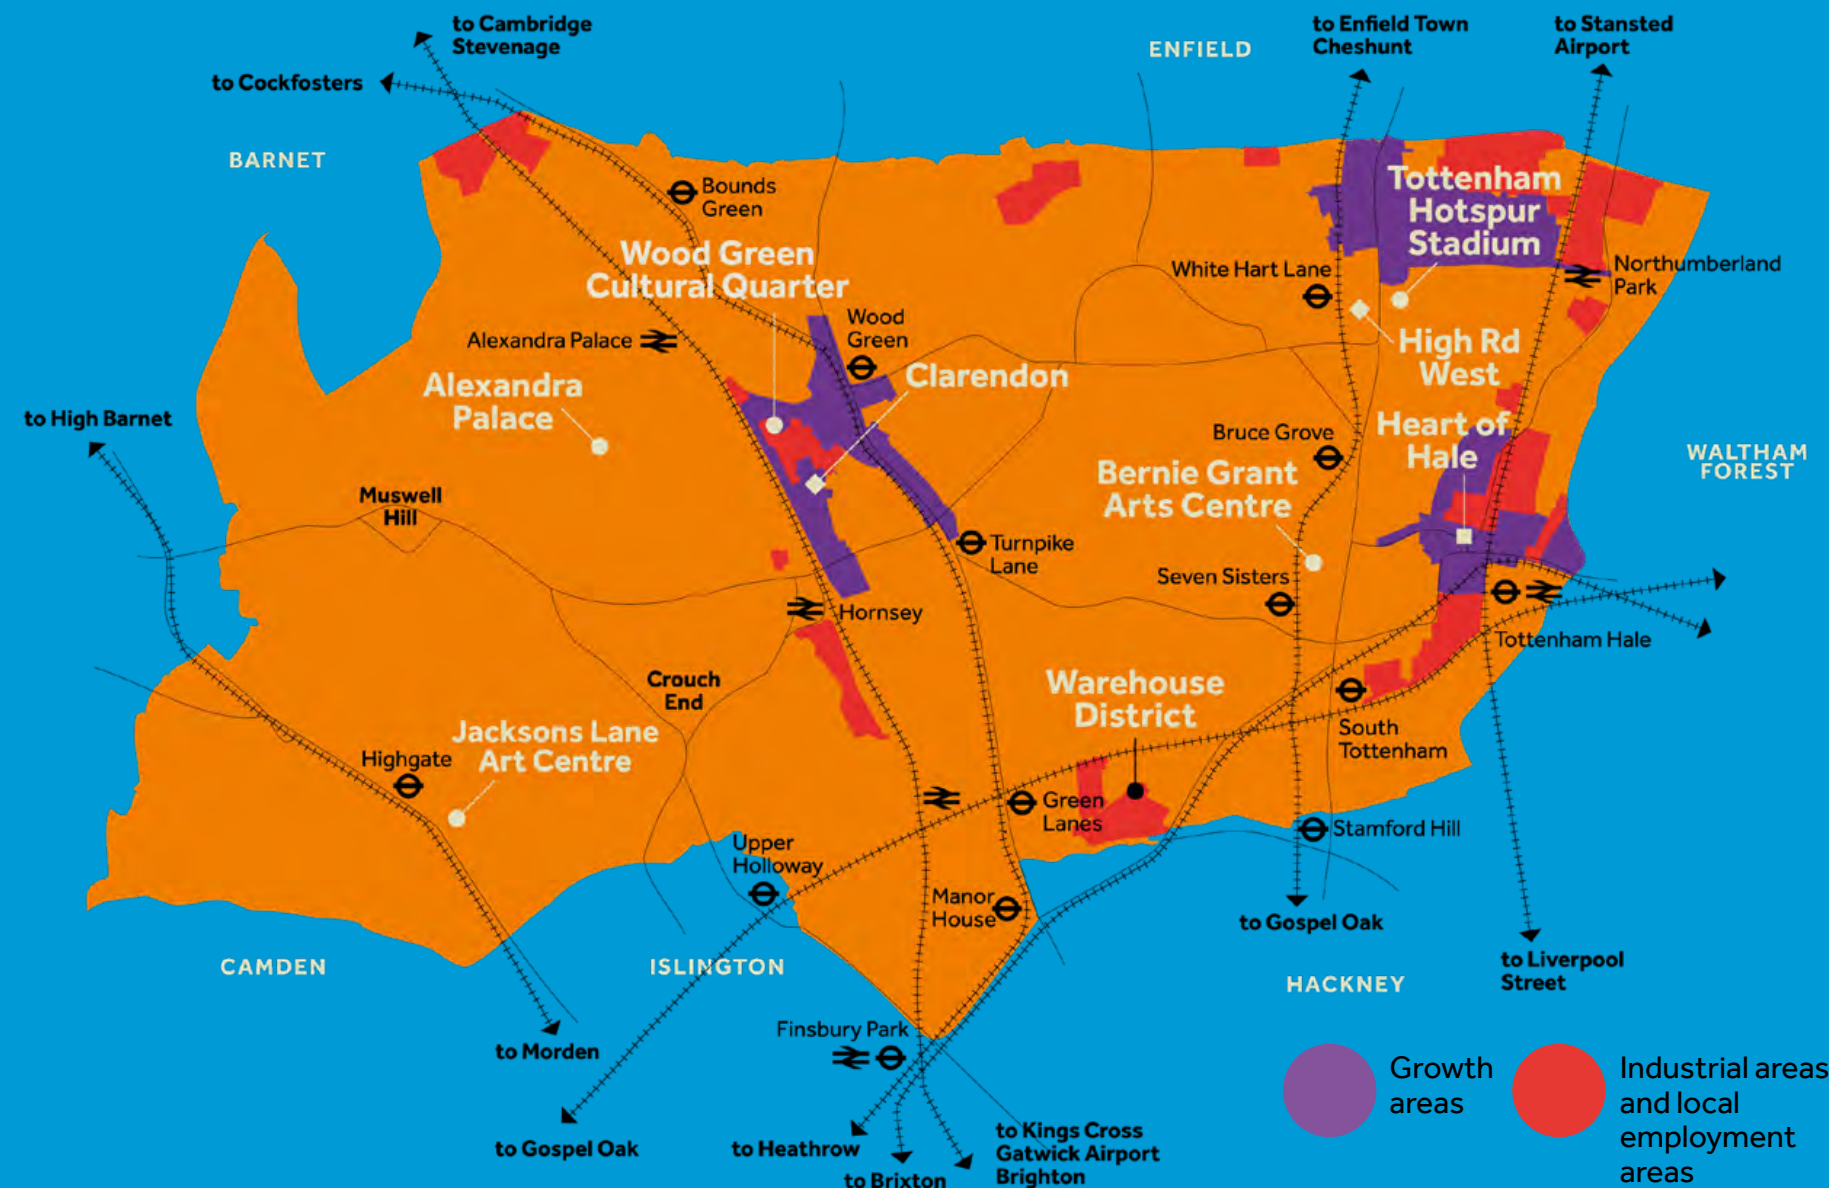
to Cambridge
Stevenage

to Cockfosters

ENFIELD

to Enfield Town
Cheshunt

to Stansted
Airport

BARNET

Bounds
Green

Tottenham
Hotspur
Stadium

Wood Green
Cultural Quarter

White Hart Lane

Northumberland
Park

Alexandra Palace

Wood
Green

High Rd
West

Alexandra
Palace

Clarendon

to High Barnet

Bruce Grove

Heart of
Hale

WALTHAM
FOREST

Bernie Grant
Arts Centre

Muswell
Hill

Turnpike
Lane

Seven Sisters

Hornsey

Tottenham Hale

Crouch
End

Warehouse
District

South
Tottenham

Jacksons Lane
Art Centre

Highgate

Green
Lanes

Stamford Hill

Upper
Holloway

Manor
House

to Gospel Oak

CAMDEN

ISLINGTON

HACKNEY

to Liverpool
Street

Finsbury Park

to Morden

Growth
areas

Industrial areas
and local
employment
areas

to Gospel Oak

to Heathrow

to Kings Cross
Gatwick Airport
Brighton

to Brixton